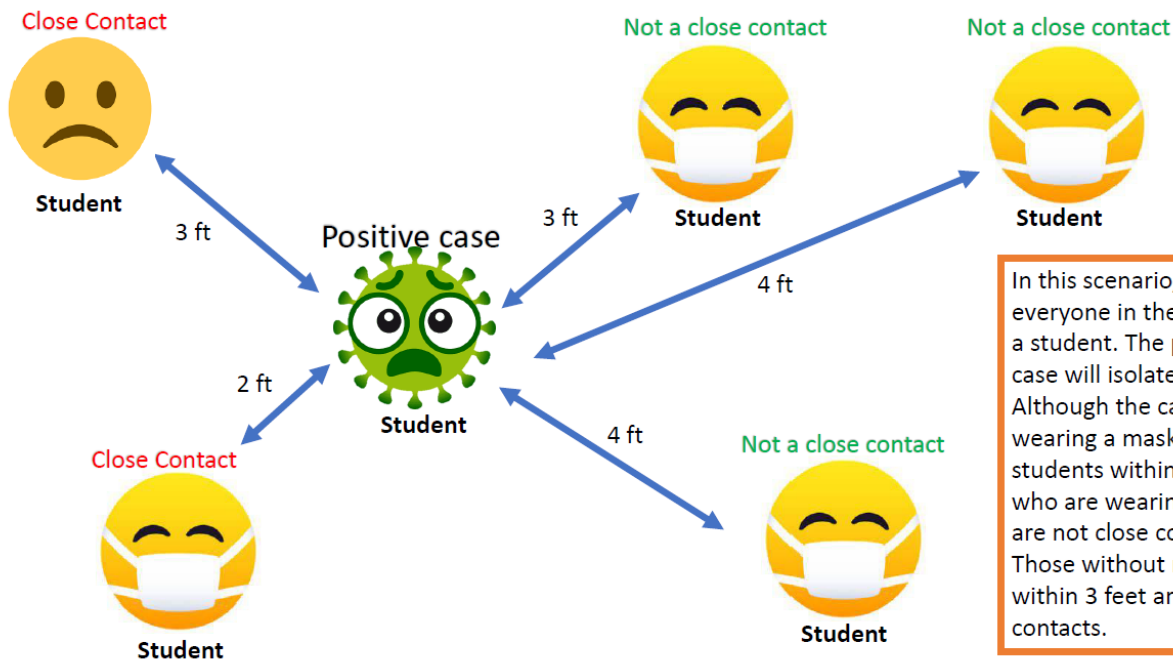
Close Contact

Student

3 ft

Positive case

Student

2 ft

Close Contact

Student

Not a close contact

3 ft

Student

Not a close contact

Student

4 ft

4 ft

Not a close contact

Student

In this scenario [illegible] everyone in the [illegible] a student. The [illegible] case will isolate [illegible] Although the ca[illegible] wearing a mask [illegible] students within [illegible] who are wearin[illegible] are not close co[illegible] Those without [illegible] within 3 feet ar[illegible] contacts.